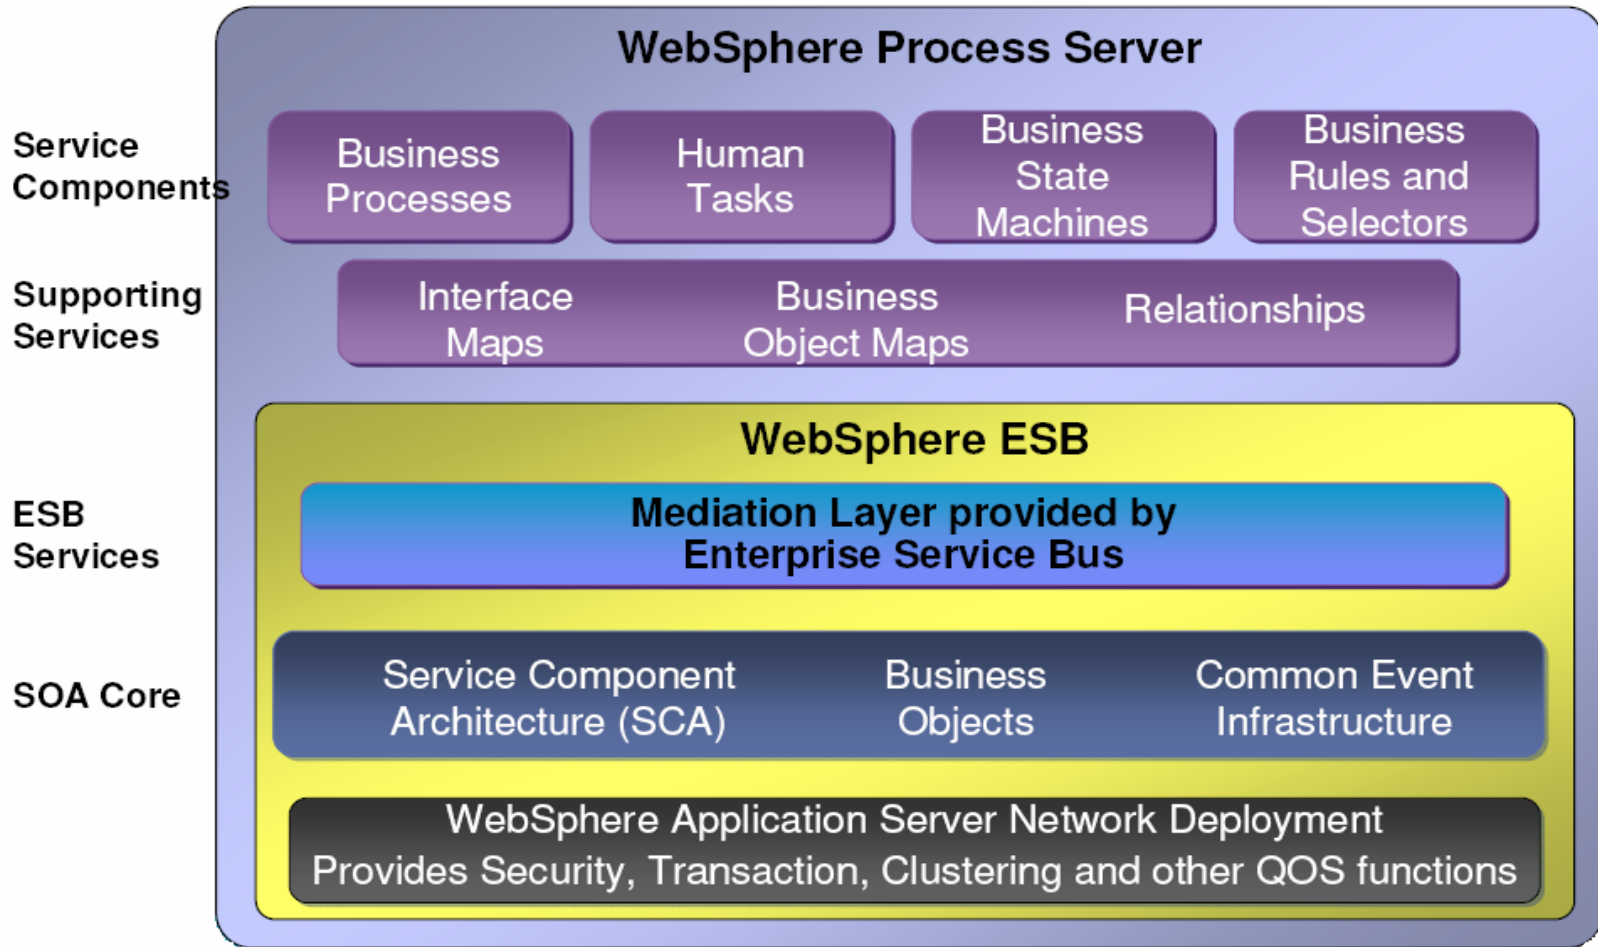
WebSphere Process Server

Service Components

Business Processes

Human Tasks

Business State Machines

Business Rules and Selectors

Supporting Services

Interface Maps

Business Object Maps

Relationships

WebSphere ESB

ESB Services

Mediation Layer provided by Enterprise Service Bus

SOA Core

Service Component Architecture (SCA)

Business Objects

Common Event Infrastructure

WebSphere Application Server Network Deployment
Provides Security, Transaction, Clustering and other QOS functions